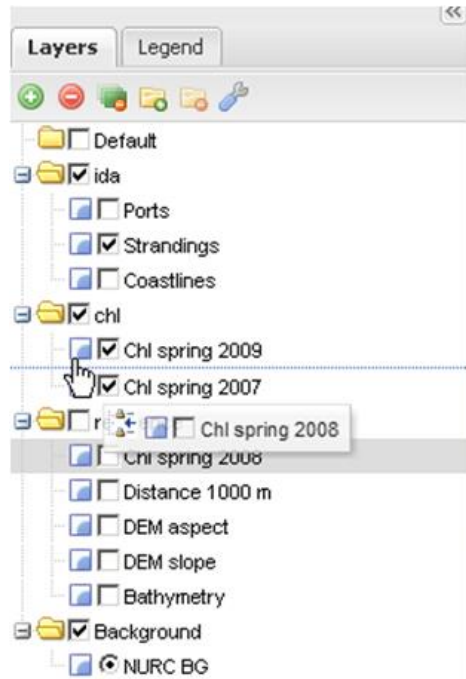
«

Layers | Legend

Default

ida

Ports

Strandings

Coastlines

chl

Chl spring 2009

Chl spring 2007

r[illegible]

Chl spring 2008

Chl spring 2008

Distance 1000 m

DEM aspect

DEM slope

Bathymetry

Background

NURC BG